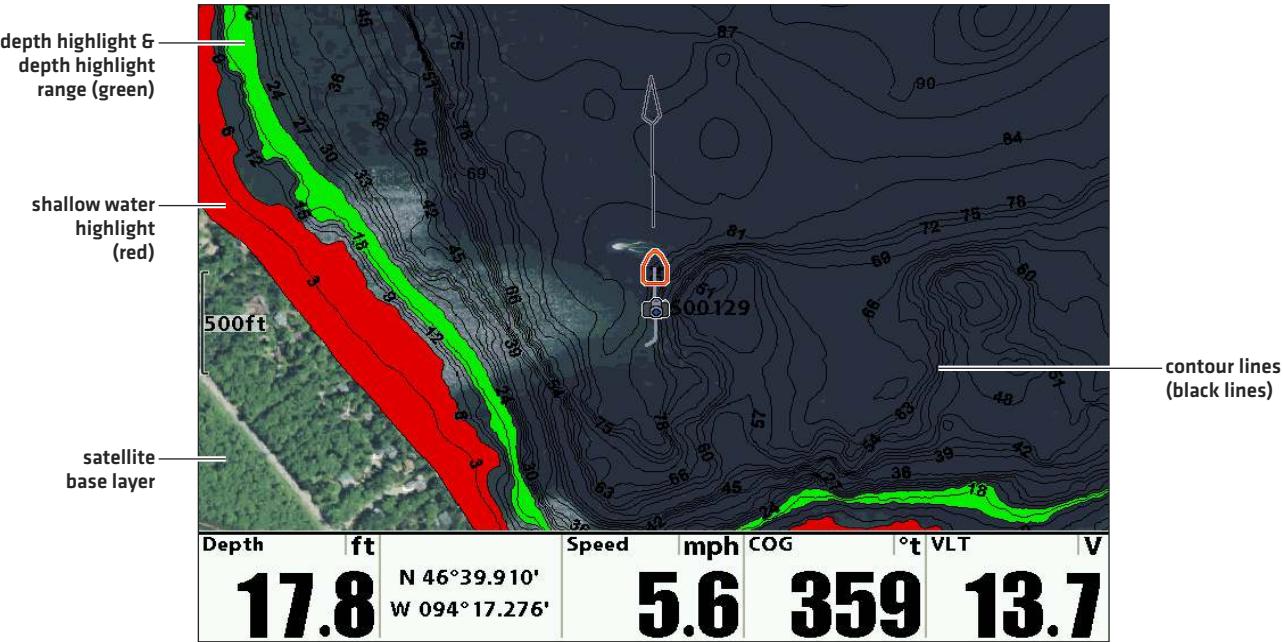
depth highlight & depth highlight range (green)

shallow water highlight (red)

satellite base layer

contour lines (black lines)

45
75
87
90
84
51
36
24
27
30
33
36
48
75
69
42
45
18
15
12
6
6
500ft
3
9
12
6
3
24
30
39
66
54
75
78
60
57
66
63
45
81
72
75
78
69
66
60
51
48
42
39
36
27
24
18
63
54
33
32
500129

| Depth | ft | | Speed | mph | COG | °t | VLT | V |
|---|---|---|---|---|---|---|---|---|
| 17.8 | | N 46°39.910' W 094°17.276' | 5.6 | | 359 | | 13.7 | |